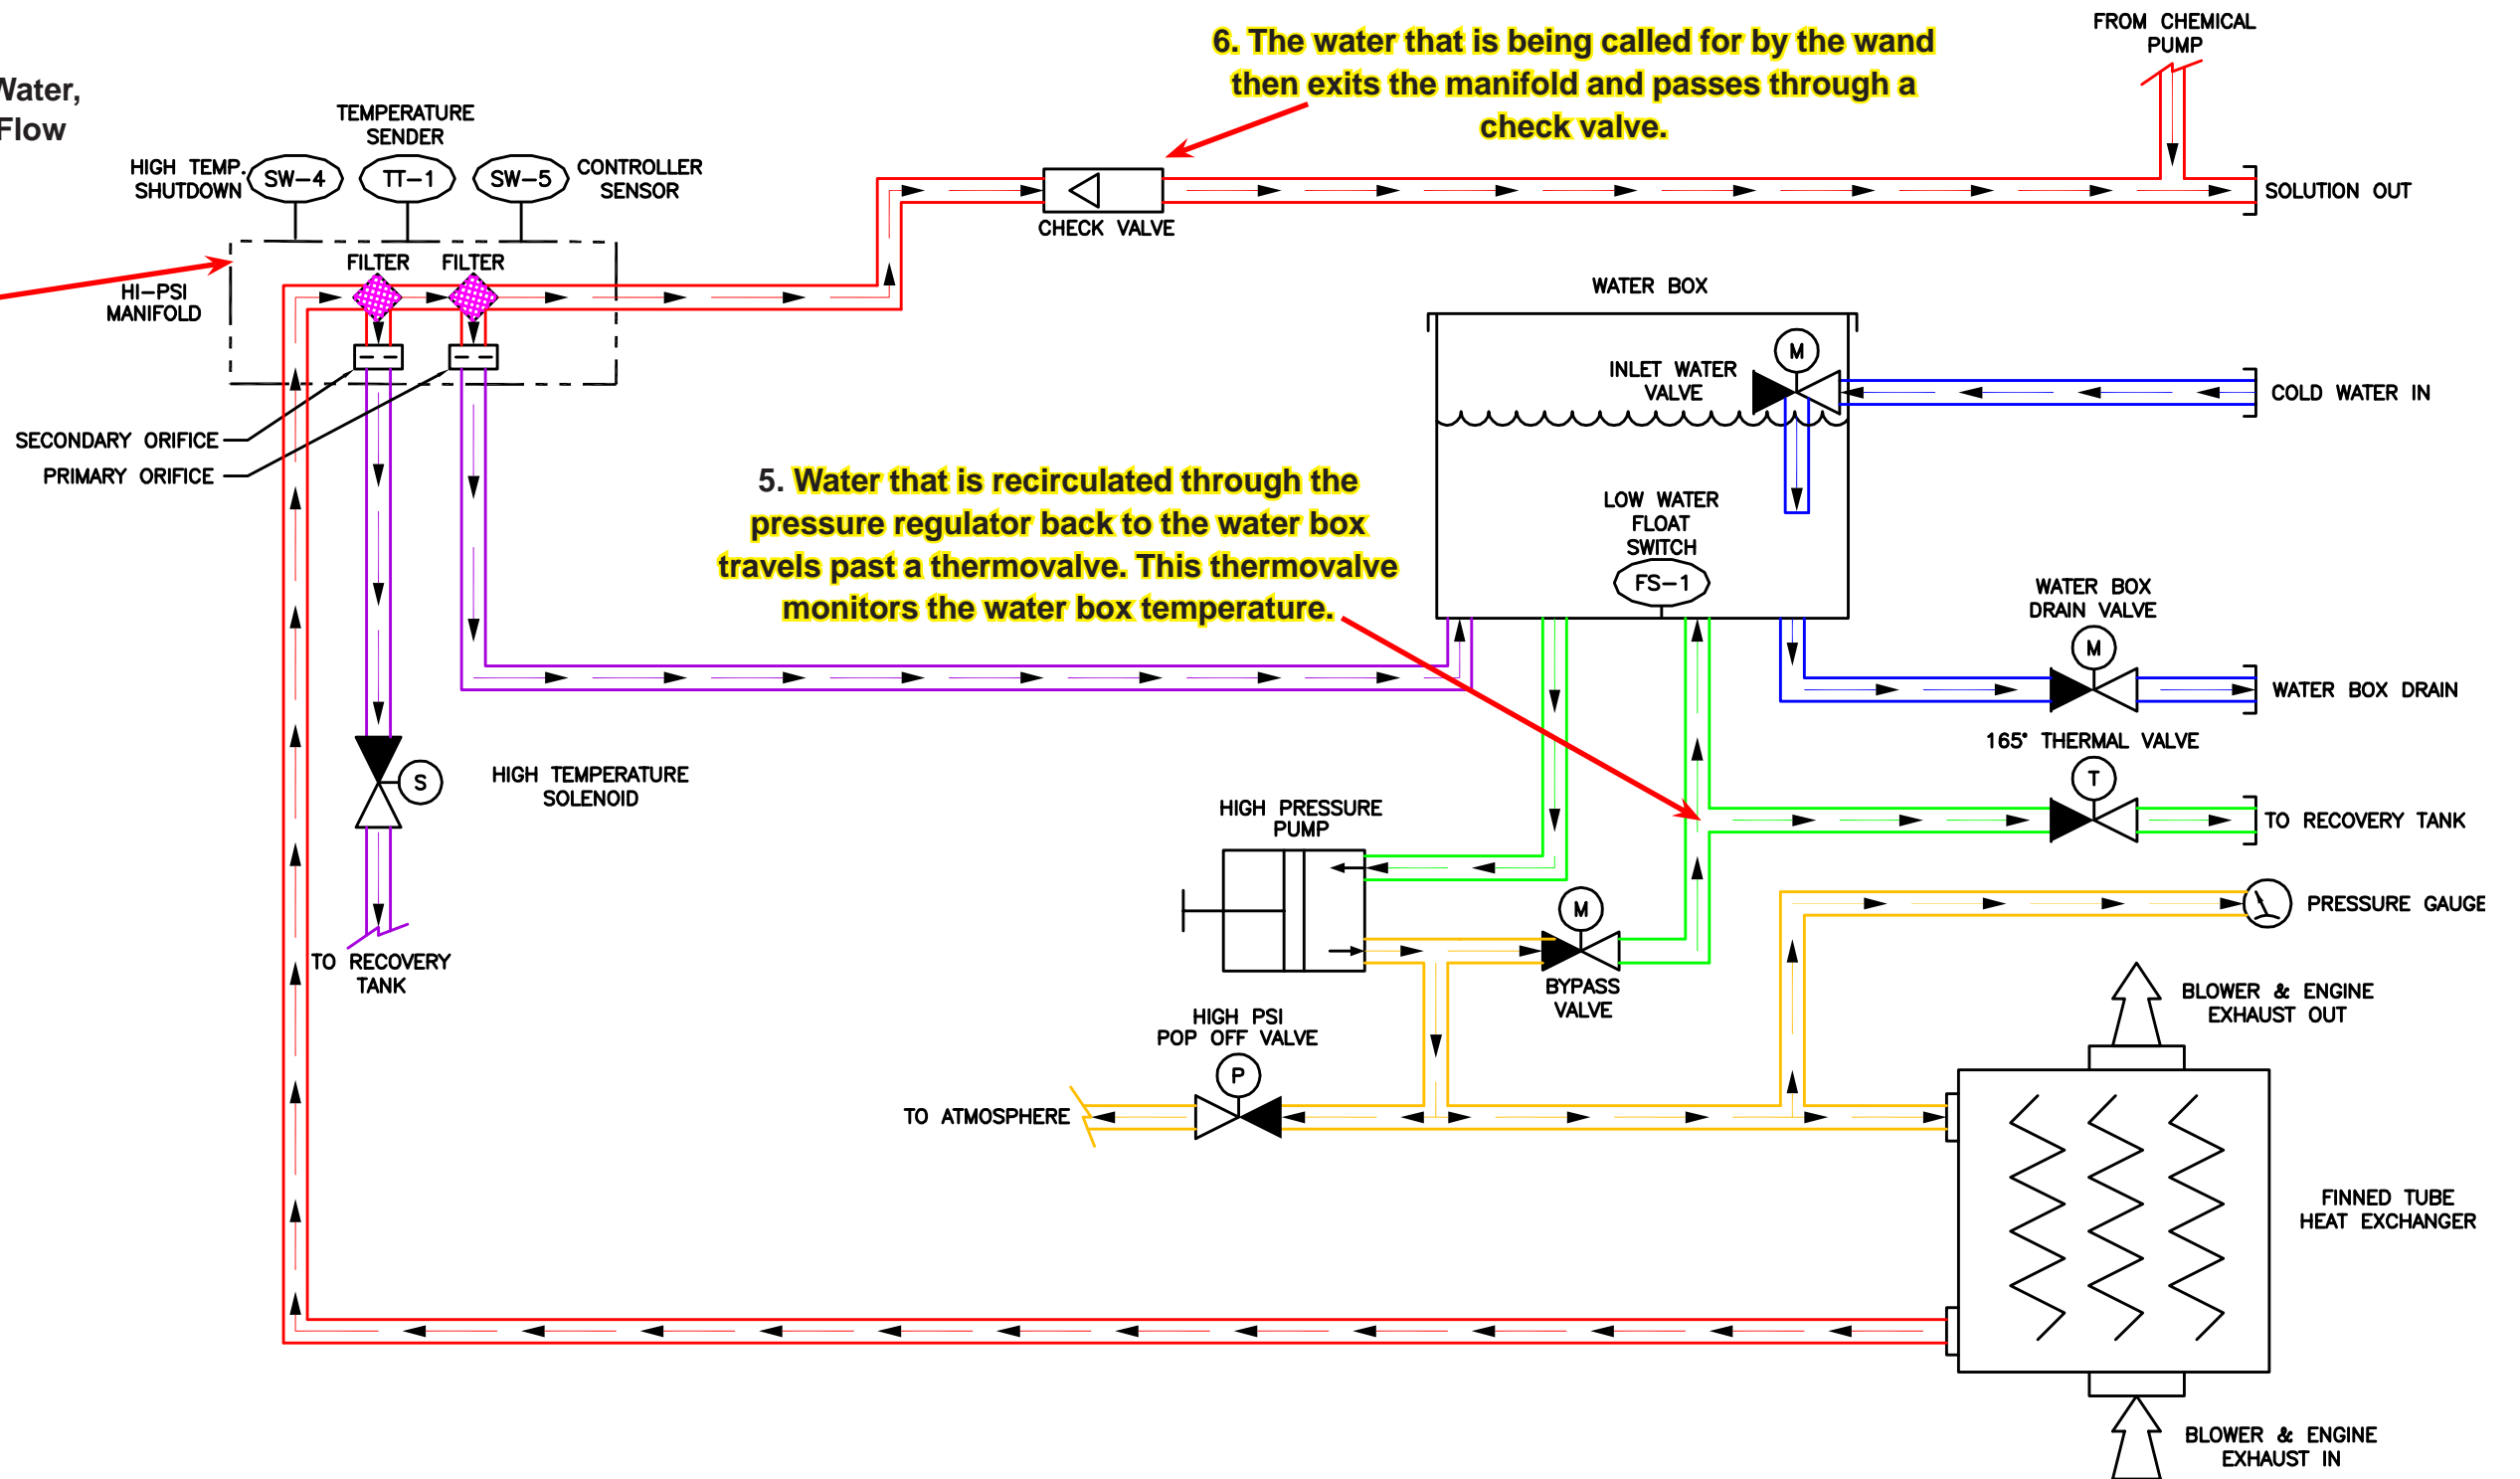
Vater,
Flow

6. The water that is being called for by the wand then exits the manifold and passes through a check valve.

FROM CHEMICAL PUMP

TEMPERATURE SENDER

HIGH TEMP. SHUTDOWN

SW–4

TT–1

SW–5

CONTROLLER SENSOR

CHECK VALVE

SOLUTION OUT

FILTER

FILTER

HI–PSI MANIFOLD

WATER BOX

INLET WATER VALVE

M

COLD WATER IN

SECONDARY ORIFICE

PRIMARY ORIFICE

5. Water that is recirculated through the pressure regulator back to the water box travels past a thermovalve. This thermovalve monitors the water box temperature.

LOW WATER FLOAT SWITCH

FS–1

WATER BOX DRAIN VALVE

M

WATER BOX DRAIN

165° THERMAL VALVE

T

S

HIGH TEMPERATURE SOLENOID

HIGH PRESSURE PUMP

TO RECOVERY TANK

M

PRESSURE GAUGE

TO RECOVERY TANK

BYPASS VALVE

BLOWER & ENGINE EXHAUST OUT

HIGH PSI POP OFF VALVE

P

TO ATMOSPHERE

FINNED TUBE HEAT EXCHANGER

BLOWER & ENGINE EXHAUST IN